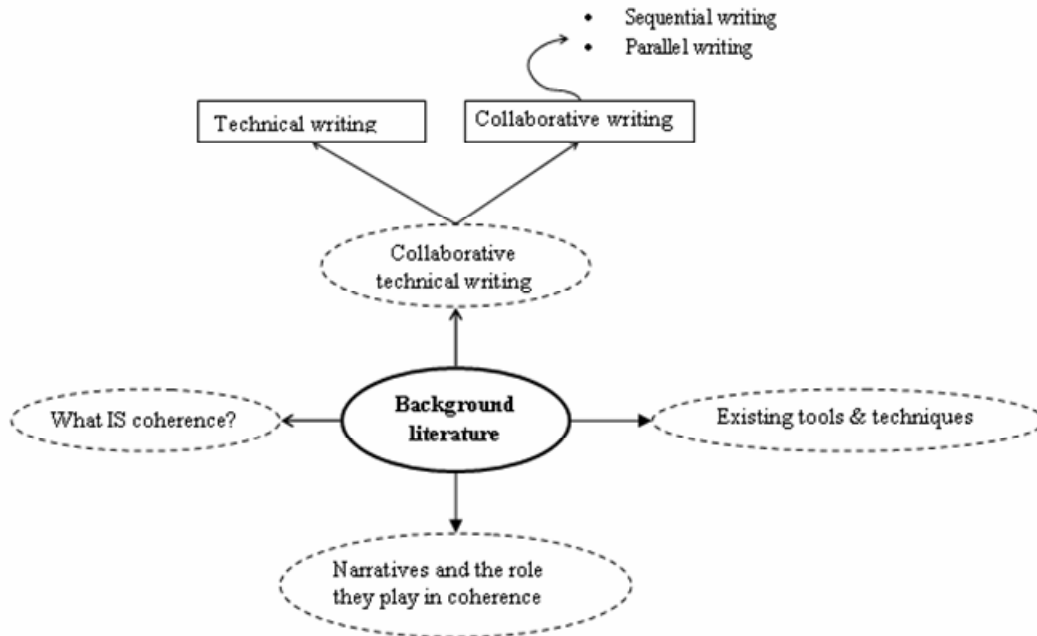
- Sequential writing
- Parallel writing

Technical writing

Collaborative writing

Collaborative technical writing

What IS coherence?

**Background literature**

Existing tools & techniques

Narratives and the role they play in coherence